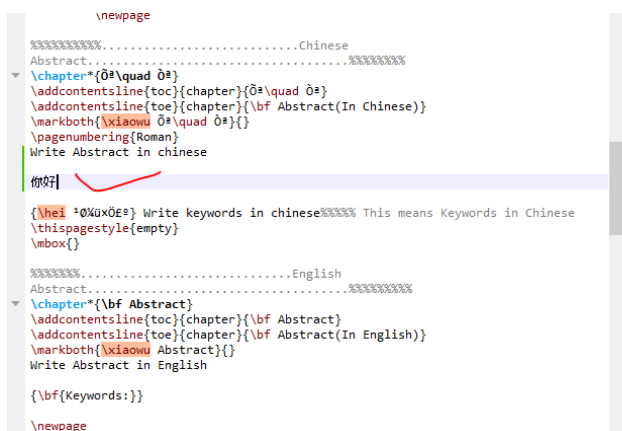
\newpage

%%%%%%%%%...........................Chinese
Abstract....................................%%%%%%%%
\chapter*{Õª\quad Òª}
\addcontentsline{toc}{chapter}{Õª\quad Òª}
\addcontentsline{toe}{chapter}{\bf Abstract(In Chinese)}
\markboth{\xiaowu Õª\quad Òª}{}
\pagenumbering{Roman}
Write Abstract in chinese

你好

{\hei ¹Ø¼ü×Ö£º} Write keywords in chinese%%%%% This means Keywords in Chinese
\thispagestyle{empty}
\mbox{}

%%%%%%%.............................English
Abstract....................................%%%%%%%%
\chapter*{\bf Abstract}
\addcontentsline{toc}{chapter}{\bf Abstract}
\addcontentsline{toe}{chapter}{\bf Abstract(In English)}
\markboth{\xiaowu Abstract}{}
Write Abstract in English

{\bf{Keywords:}}

\newpage